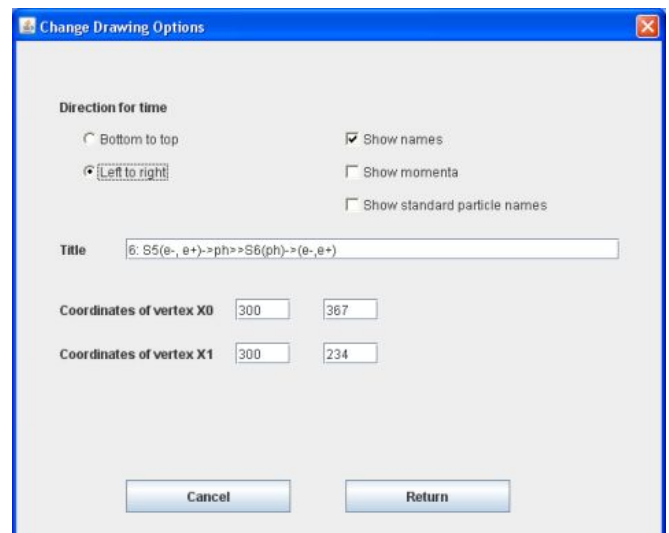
Change Drawing Options

Direction for time

Bottom to top

Left to right

Show names

Show momenta

Show standard particle names

Title 6: S5(e-, e+)->ph>>S6(ph)->(e-,e+)

Coordinates of vertex X0 300 367

Coordinates of vertex X1 300 234

Cancel

Return